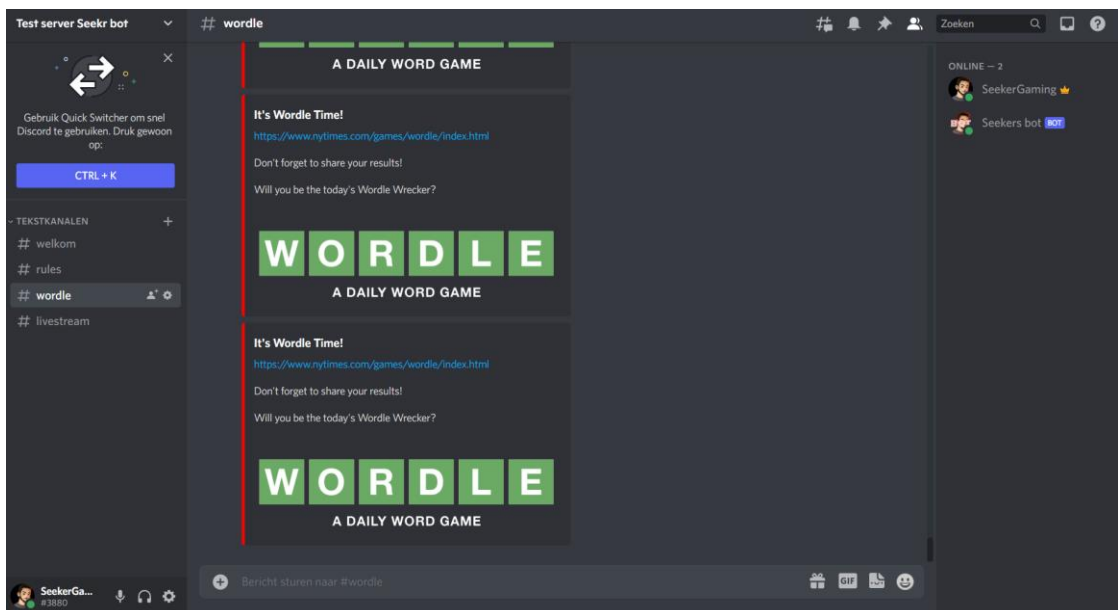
Test server Seekr bot

Gebruik Quick Switcher om snel Discord te gebruiken. Druk gewoon op:

CTRL + K

TEKSTKANALEN

# welkom
# rules
# wordle
# livestream

SeekerGa...
#3880

# wordle

Zoeken

A DAILY WORD GAME

It's Wordle Time!
https://www.nytimes.com/games/wordle/index.html

Don't forget to share your results!

Will you be the today's Wordle Wrecker?

WORDLE
A DAILY WORD GAME

It's Wordle Time!
https://www.nytimes.com/games/wordle/index.html

Don't forget to share your results!

Will you be the today's Wordle Wrecker?

WORDLE
A DAILY WORD GAME

Bericht sturen naar #wordle

GIF

ONLINE — 2
SeekerGaming
Seekers bot BOT